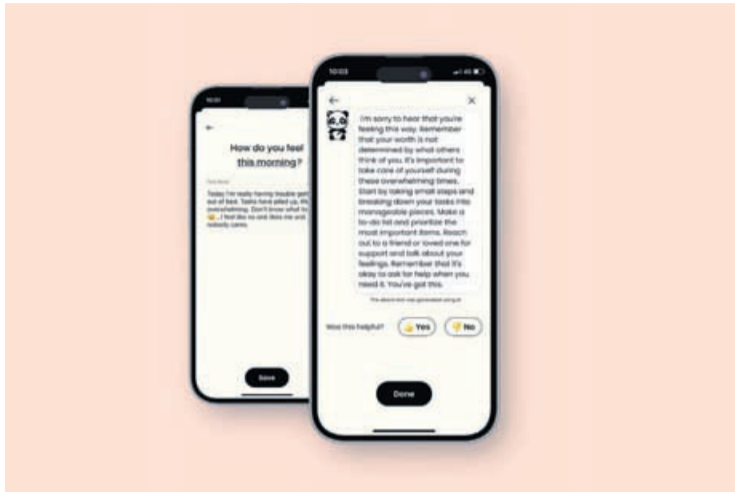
10:03

How do you feel this morning?

Today I'm really having trouble get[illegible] out of bed. Tasks have piled up. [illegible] overwhelming. Don't know what to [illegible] I feel like no one likes me and nobody cares.

Save

10:03

I'm sorry to hear that you're feeling this way. Remember that your worth is not determined by what others think of you. It's important to take care of yourself during these overwhelming times. Start by taking small steps and breaking down your tasks into manageable pieces. Make a to-do list and prioritize the most important items. Reach out to a friend or loved one for support and talk about your feelings. Remember that it's okay to ask for help when you need it. You've got this.

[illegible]

Was this helpful?

Yes

No

Done